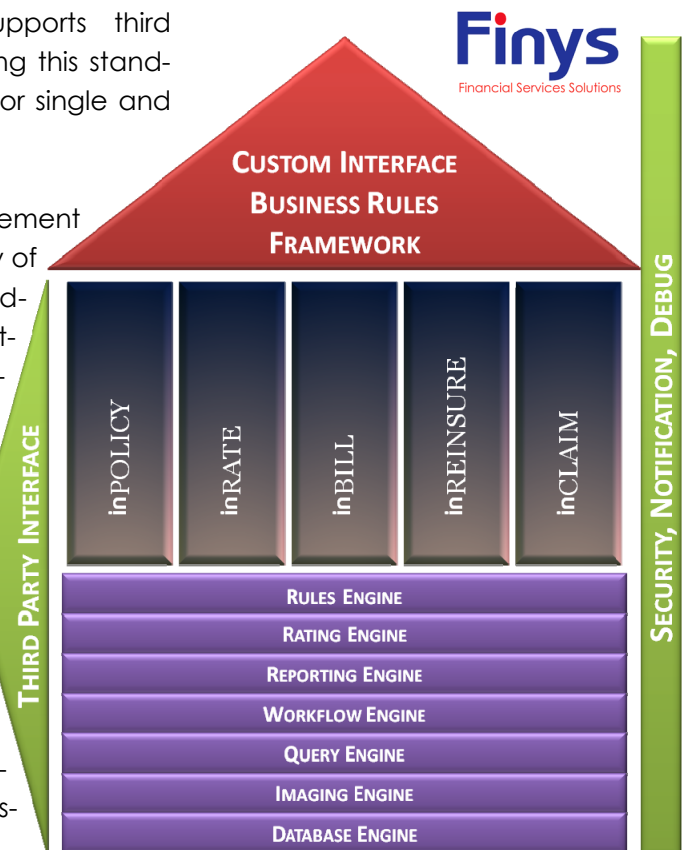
upports third
ng this stand-
or single and

ement
y of
d-
t-
-

Finys
Financial Services Solutions

Custom Interface
Business Rules
Framework

Third Party Interface

inPOLICY
inRATE
inBILL
inREINSURE
inCLAIM

Security, Notification, Debug

Rules Engine
Rating Engine
Reporting Engine
Workflow Engine
Query Engine
Imaging Engine
Database Engine

-
s-